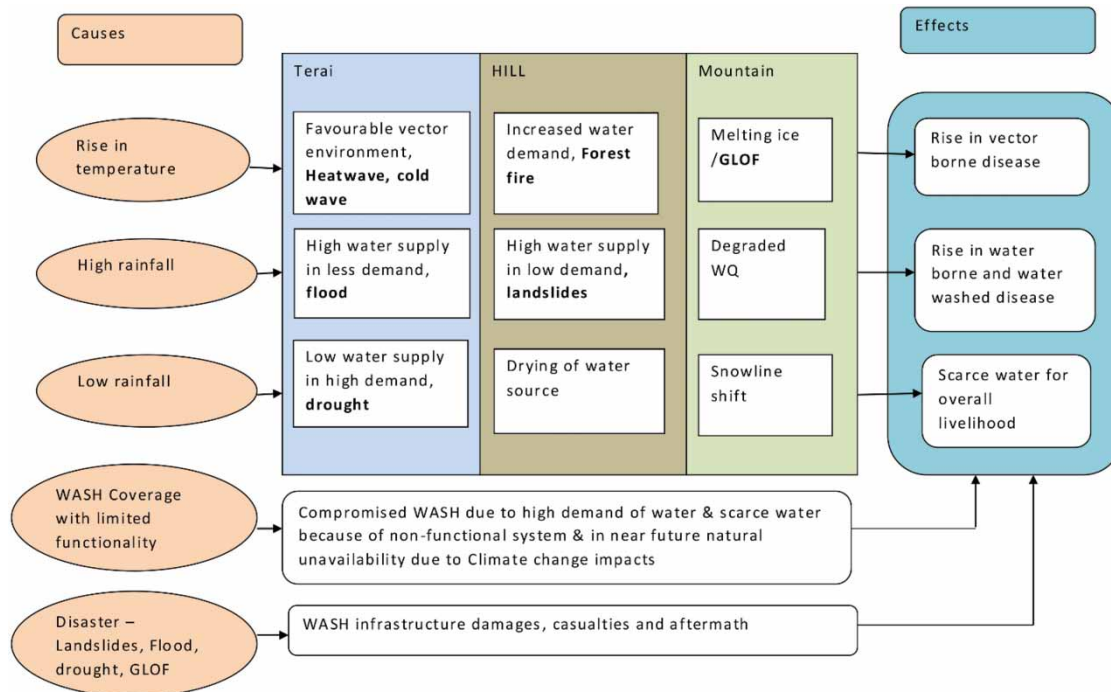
Causes

Effects

Terai

HILL

Mountain

Rise in temperature

Favourable vector environment, **Heatwave, cold wave**

Increased water demand, **Forest fire**

Melting ice /**GLOF**

Rise in vector borne disease

High rainfall

High water supply in less demand, **flood**

High water supply in low demand, **landslides**

Degraded WQ

Rise in water borne and water washed disease

Low rainfall

Low water supply in high demand, **drought**

Drying of water source

Snowline shift

Scarce water for overall livelihood

WASH Coverage with limited functionality

Compromised WASH due to high demand of water & scarce water because of non-functional system & in near future natural unavailability due to Climate change impacts

Disaster – Landslides, Flood, drought, GLOF

WASH infrastructure damages, casualties and aftermath